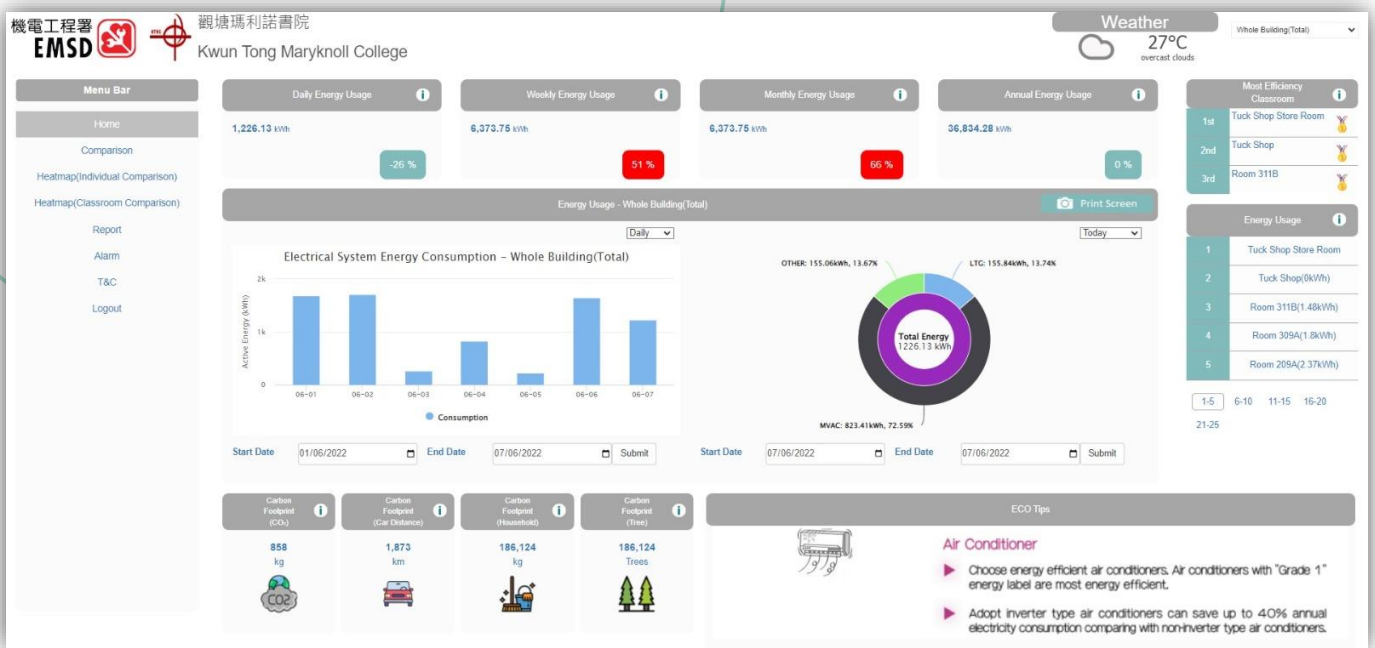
機電工程署
EMSD

觀塘瑪利諾書院
Kwun Tong Maryknoll College

Weather
27°C
overcast clouds

Whole Building(Total)

Menu Bar
Home
Comparison
Heatmap(Individual Comparison)
Heatmap(Classroom Comparison)
Report
Alarm
T&C
Logout

Daily Energy Usage
1,226.13 kWh
-26 %

Weekly Energy Usage
6,373.75 kWh
51 %

Monthly Energy Usage
6,373.75 kWh
66 %

Annual Energy Usage
36,834.28 kWh
0 %

Most Efficiency Classroom
1st Tuck Shop Store Room
2nd Tuck Shop
3rd Room 311B

Energy Usage - Whole Building(Total)
Print Screen

Daily
Today

Electrical System Energy Consumption - Whole Building(Total)

2k
1k
0
Active Energy (kWh)
06-01 06-02 06-03 06-04 06-05 06-06 06-07
Consumption

OTHER: 155.06kWh, 13.67%
LTG: 155.84kWh, 13.74%
Total Energy
1226.13 kWh
MVAC: 823.41kWh, 72.59%

Start Date 01/06/2022 End Date 07/06/2022 Submit
Start Date 07/06/2022 End Date 07/06/2022 Submit

Energy Usage
1 Tuck Shop Store Room
2 Tuck Shop(0kWh)
3 Room 311B(1.48kWh)
4 Room 309A(1.8kWh)
5 Room 209A(2.37kWh)

1-5 6-10 11-15 16-20
21-25

Carbon Footprint ($CO_2$)
858
kg

Carbon Footprint (Car Distance)
1,873
km

Carbon Footprint (Household)
186,124
kg

Carbon Footprint (Tree)
186,124
Trees

ECO Tips

Air Conditioner
Choose energy efficient air conditioners. Air conditioners with "Grade 1" energy label are most energy efficient.
Adopt inverter type air conditioners can save up to 40% annual electricity consumption comparing with non-inverter type air conditioners.